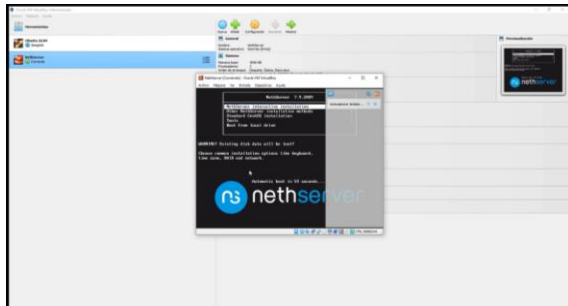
NethServer 7.9.2009
Interactive installation
Other NethServer installation methods
Standard CentOS installation
Tools
Boot from local drive

WARNING! Existing disk data will be lost!

Choose common installation options like keyboard, time zone, RAID and network.

Automatic boot in 59 seconds...

nethserver

nethserver